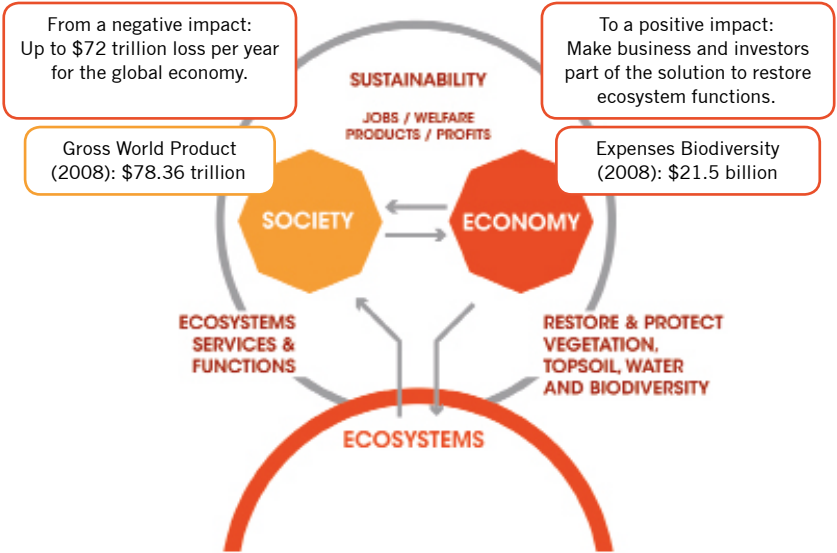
From a negative impact:
Up to $72 trillion loss per year for the global economy.

To a positive impact:
Make business and investors part of the solution to restore ecosystem functions.

SUSTAINABILITY

JOBS / WELFARE
PRODUCTS / PROFITS

Gross World Product (2008): $78.36 trillion

Expenses Biodiversity (2008): $21.5 billion

SOCIETY

ECONOMY

ECOSYSTEMS SERVICES & FUNCTIONS

RESTORE & PROTECT VEGETATION, TOPSOIL, WATER AND BIODIVERSITY

ECOSYSTEMS